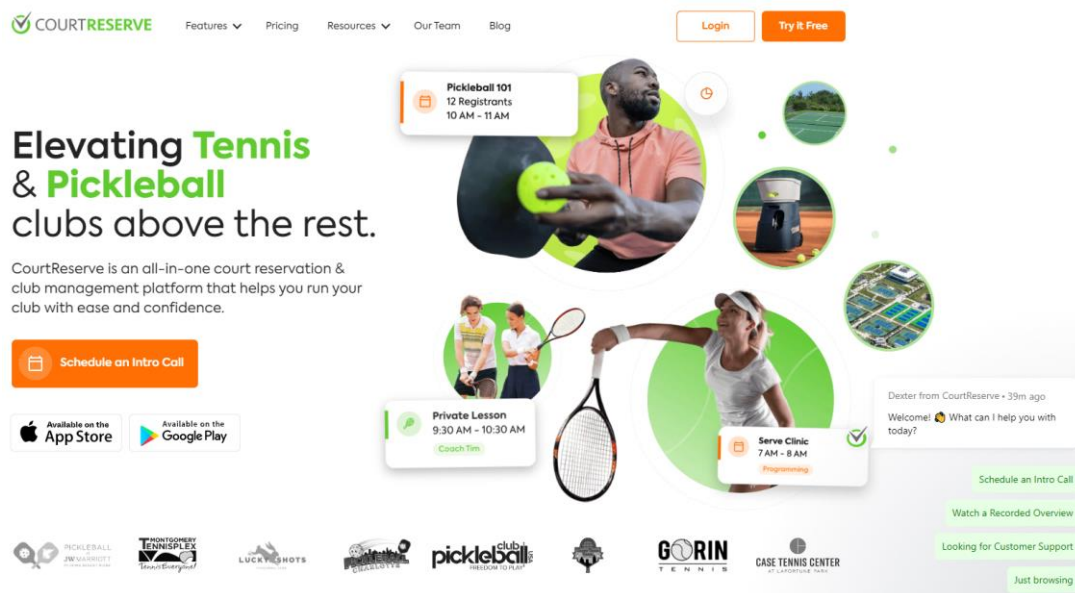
COURTRESERVE

Features Pricing Resources Our Team Blog

Login Try it Free

Elevating Tennis & Pickleball clubs above the rest.

CourtReserve is an all-in-one court reservation & club management platform that helps you run your club with ease and confidence.

Schedule an Intro Call

Available on the App Store

Available on the Google Play

Pickleball 101
12 Registrants
10 AM - 11 AM

Private Lesson
9:30 AM - 10:30 AM
Coach Tim

Serve Clinic
7 AM - 8 AM
Programming

Dexter from CourtReserve · 39m ago
Welcome! 👋 What can I help you with today?

Schedule an Intro Call

Watch a Recorded Overview

Looking for Customer Support

Just browsing

PICKLEBALL JW MARRIOTT

MONTGOMERY TENNISPLEX Tennis Everyone!

LUCKY SHOTS

PICKLEBALL CHARLOTTE

pickleball club FREEDOM TO PLAY

GORIN TENNIS

CASE TENNIS CENTER AT LAFORTUNE PARK